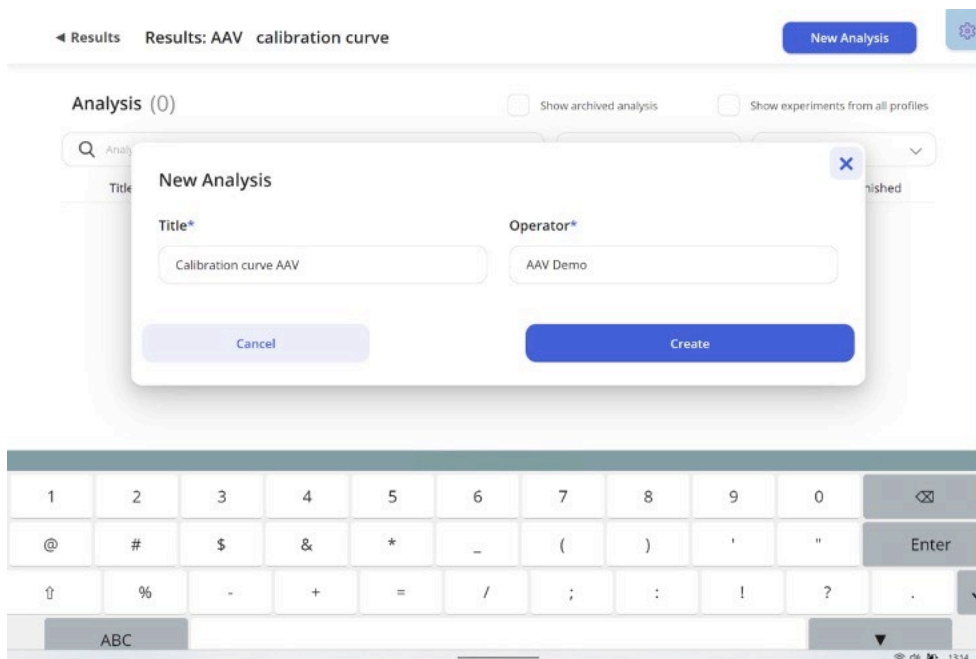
◄ Results Results: AAV calibration curve

New Analysis

Analysis (0)

Show archived analysis

Show experiments from all profiles

Analy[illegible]

Title

nished

New Analysis

Title*

Calibration curve AAV

Operator*

AAV Demo

Cancel

Create

| 1 | 2 | 3 | 4 | 5 | 6 | 7 | 8 | 9 | 0 | ⌫ |
|---|---|---|---|---|---|---|---|---|---|---|
| @ | # | $ | & | * | _ | ( | ) | ' | " | Enter |
| ⇧ | % | - | + | = | / | ; | : | ! | ? | . |

ABC

▼

1314